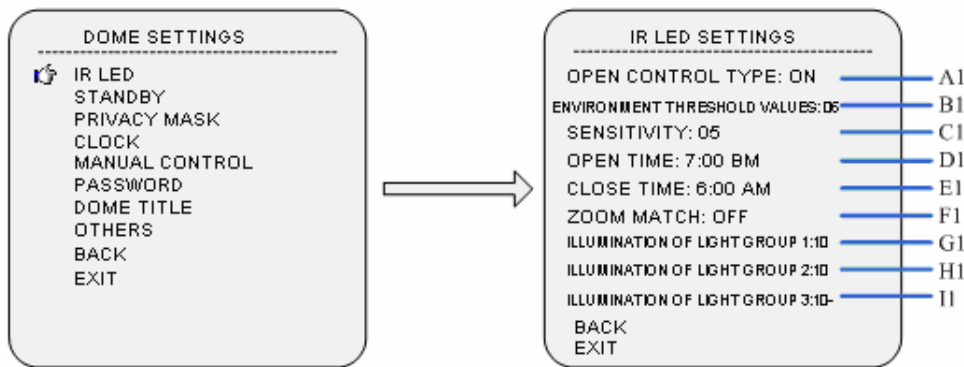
DOME SETTINGS

IR LED
STANDBY
PRIVACY MASK
CLOCK
MANUAL CONTROL
PASSWORD
DOME TITLE
OTHERS
BACK
EXIT

IR LED SETTINGS

OPEN CONTROL TYPE: ON
ENVIRONMENT THRESHOLD VALUES: 06
SENSITIVITY: 05
OPEN TIME: 7:00 BM
CLOSE TIME: 6:00 AM
ZOOM MATCH: OFF
ILLUMINATION OF LIGHT GROUP 1:10
ILLUMINATION OF LIGHT GROUP 2:10
ILLUMINATION OF LIGHT GROUP 3:10
BACK
EXIT

A1
B1
C1
D1
E1
F1
G1
H1
I1